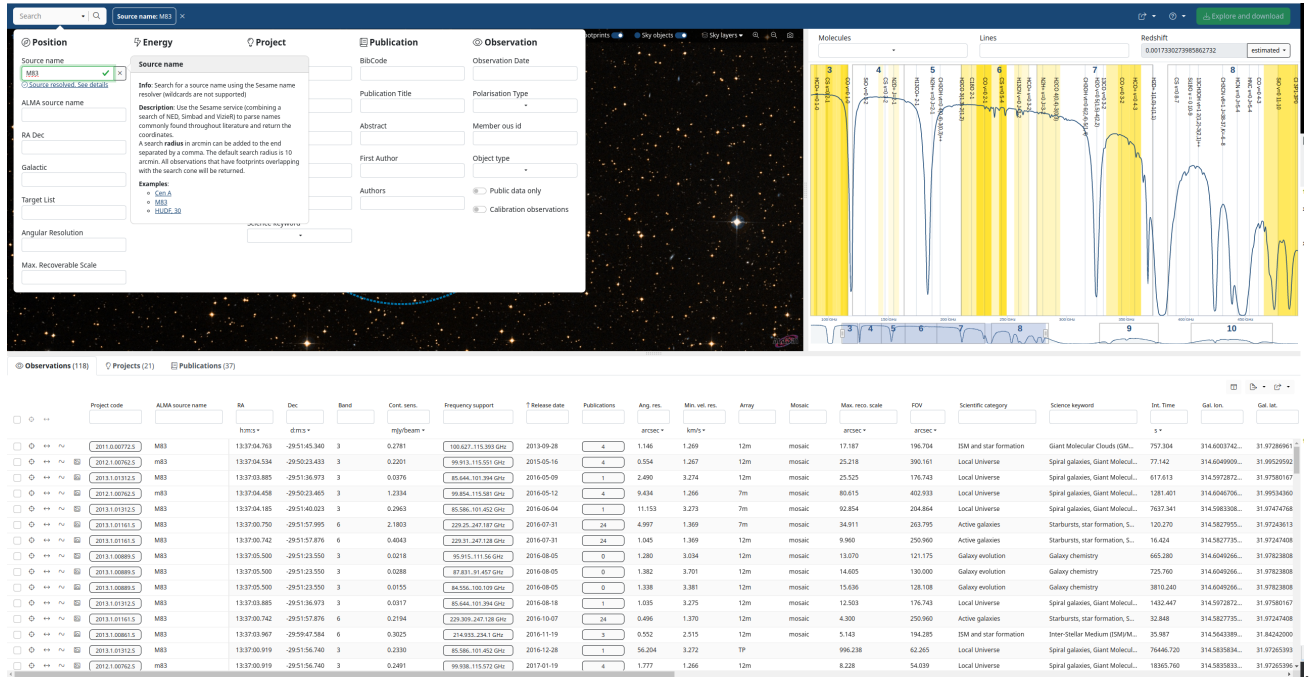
Search | Source name: M83 ×

footprints | Sky objects | Sky layers

Explore and download

Position
Source name
M83
Source resolved. See details
ALMA source name
RA Dec
Galactic
Target List
Angular Resolution
Max. Recoverable Scale

Energy

Project

Source name
Info: Search for a source name using the Sesame name resolver (wildcards are not supported)
Description: Use the Sesame service (combining a search of NED, Simbad and VizieR) to parse names commonly found throughout literature and return the coordinates.
A search radius in arcmin can be added to the end separated by a comma. The default search radius is 10 arcmin. All observations that have footprints overlapping with the search cone will be returned.
Examples:
Cen A
M83
HUDF, 30

Science keyword

Publication
BibCode
Publication Title
Abstract
First Author
Authors

Observation
Observation Date
Polarisation Type
Member ous id
Object type
Public data only
Calibration observations

Molecules | Lines | Redshift
0.0017330273985862732 | estimated

3 4 5 6 7 8 9 10

Observations (118) | Projects (21) | Publications (37)

| Project code | ALMA source name | RA | Dec | Band | Cont. sens. | Frequency support | Release date | Publications | Ang. res. | Min. vel. res. | Array | Mosaic | Max. reco. scale | FOV | Scientific category | Science keyword | Int. Time | Gal. lon. | Gal. lat. |
|---|---|---|---|---|---|---|---|---|---|---|---|---|---|---|---|---|---|---|---|
| | | h:m:s | d:m:s | | mJy/beam | | | | arcsec | km/s | | | arcsec | arcsec | | | s | | |
| 2011.0.00772.S | M83 | 13:37:04.763 | -29:51:45.340 | 3 | 0.2781 | 100.627..115.393 GHz | 2013-09-28 | 4 | 1.146 | 1.269 | 12m | mosaic | 17.187 | 196.704 | ISM and star formation | Giant Molecular Clouds (GM... | 757.304 | 314.6003742... | 31.97286961 |
| 2012.1.00762.S | M83 | 13:37:04.534 | -29:50:23.433 | 3 | 0.2201 | 99.913..115.551 GHz | 2015-05-16 | 4 | 0.554 | 1.267 | 12m | mosaic | 25.218 | 390.161 | Local Universe | Spiral galaxies, Giant Molecul... | 77.142 | 314.6049909... | 31.99529592 |
| 2013.1.01312.S | M83 | 13:37:03.885 | -29:51:36.973 | 3 | 0.0376 | 85.644..101.394 GHz | 2016-05-09 | 1 | 2.490 | 3.274 | 12m | mosaic | 25.525 | 176.743 | Local Universe | Spiral galaxies, Giant Molecul... | 617.613 | 314.5972872... | 31.97580167 |
| 2012.1.00762.S | M83 | 13:37:04.458 | -29:50:23.465 | 3 | 1.2334 | 99.854..115.581 GHz | 2016-05-12 | 4 | 9.434 | 1.266 | 7m | mosaic | 80.615 | 402.933 | Local Universe | Spiral galaxies, Giant Molecul... | 1281.401 | 314.6046706... | 31.99534360 |
| 2013.1.01312.S | M83 | 13:37:04.185 | -29:51:40.023 | 3 | 0.2963 | 85.586..101.452 GHz | 2016-06-04 | 1 | 11.153 | 3.273 | 7m | mosaic | 92.854 | 204.864 | Local Universe | Spiral galaxies, Giant Molecul... | 7637.341 | 314.5983308... | 31.97474768 |
| 2013.1.01161.S | M83 | 13:37:00.750 | -29:51:57.995 | 6 | 2.1803 | 229.25..247.187 GHz | 2016-07-31 | 24 | 4.997 | 1.369 | 7m | mosaic | 34.911 | 263.795 | Active galaxies | Starbursts, star formation, S... | 120.270 | 314.5827955... | 31.97243613 |
| 2013.1.01161.S | M83 | 13:37:00.742 | -29:51:57.876 | 6 | 0.4043 | 229.31..247.128 GHz | 2016-07-31 | 24 | 1.045 | 1.369 | 12m | mosaic | 9.960 | 250.960 | Active galaxies | Starbursts, star formation, S... | 16.424 | 314.5827735... | 31.97247408 |
| 2013.1.00889.S | M83 | 13:37:05.500 | -29:51:23.550 | 3 | 0.0218 | 95.915..111.56 GHz | 2016-08-05 | 0 | 1.280 | 3.034 | 12m | mosaic | 13.070 | 121.175 | Galaxy evolution | Galaxy chemistry | 665.280 | 314.6049266... | 31.97823808 |
| 2013.1.00889.S | M83 | 13:37:05.500 | -29:51:23.550 | 3 | 0.0288 | 87.831..91.457 GHz | 2016-08-05 | 0 | 1.382 | 3.701 | 12m | mosaic | 14.605 | 130.000 | Galaxy evolution | Galaxy chemistry | 725.760 | 314.6049266... | 31.97823808 |
| 2013.1.00889.S | M83 | 13:37:05.500 | -29:51:23.550 | 3 | 0.0155 | 84.556..100.109 GHz | 2016-08-05 | 0 | 1.338 | 3.381 | 12m | mosaic | 15.636 | 128.108 | Galaxy evolution | Galaxy chemistry | 3810.240 | 314.6049266... | 31.97823808 |
| 2013.1.01312.S | M83 | 13:37:03.885 | -29:51:36.973 | 3 | 0.0317 | 85.644..101.394 GHz | 2016-08-18 | 1 | 1.035 | 3.275 | 12m | mosaic | 12.503 | 176.743 | Local Universe | Spiral galaxies, Giant Molecul... | 1432.447 | 314.5972872... | 31.97580167 |
| 2013.1.01161.S | M83 | 13:37:00.742 | -29:51:57.876 | 6 | 0.2194 | 229.309..247.128 GHz | 2016-10-07 | 24 | 0.496 | 1.370 | 12m | mosaic | 4.300 | 250.960 | Active galaxies | Starbursts, star formation, S... | 32.848 | 314.5827735... | 31.97247408 |
| 2013.1.00861.S | M83 | 13:37:03.967 | -29:59:47.584 | 6 | 0.3025 | 214.933..234.1 GHz | 2016-11-19 | 3 | 0.552 | 2.515 | 12m | mosaic | 5.143 | 194.285 | ISM and star formation | Inter-Stellar Medium (ISM)/M... | 35.987 | 314.5643389... | 31.84242000 |
| 2013.1.01312.S | M83 | 13:37:00.919 | -29:51:56.740 | 3 | 0.2330 | 85.586..101.452 GHz | 2016-12-28 | 1 | 56.204 | 3.272 | TP | mosaic | 996.238 | 62.265 | Local Universe | Spiral galaxies, Giant Molecul... | 76446.720 | 314.5835834... | 31.97265393 |
| 2012.1.00762.S | M83 | 13:37:00.919 | -29:51:56.740 | 3 | 0.2491 | 99.938..115.572 GHz | 2017-01-19 | 4 | 1.777 | 1.266 | 12m | mosaic | 8.228 | 54.039 | Local Universe | Spiral galaxies, Giant Molecul... | 18365.760 | 314.5835833... | 31.97265396 |